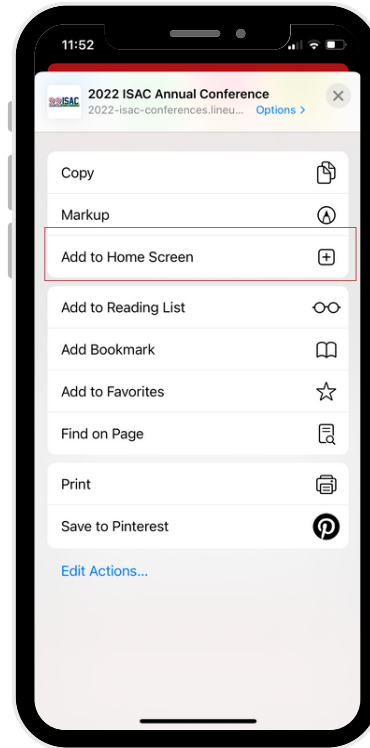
11:52

ISAC

2022 ISAC Annual Conference
2022-isac-conferences.lineu... Options >

Copy

Markup

Add to Home Screen

Add to Reading List

Add Bookmark

Add to Favorites

Find on Page

Print

Save to Pinterest

Edit Actions...